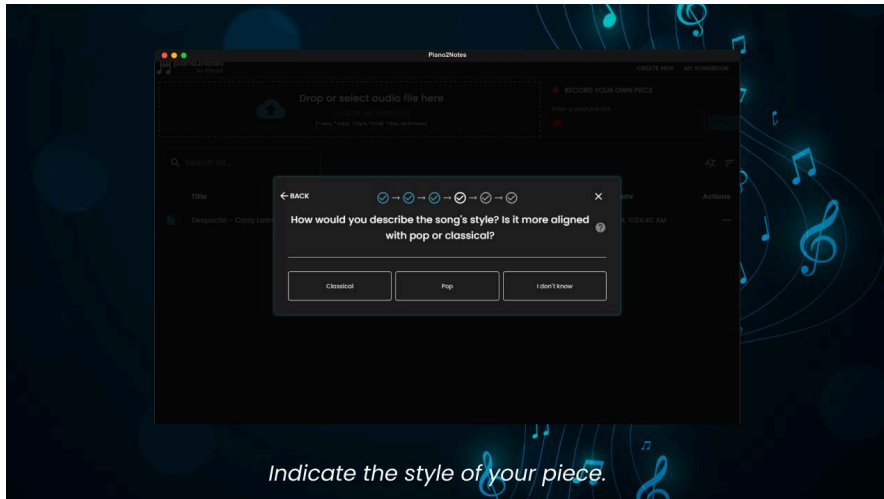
Piano2Notes

piano2notes by Klang.io

CREATE NEW MY SONGBOOK

Drop or select audio file here

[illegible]

RECORD YOUR OWN PIECE

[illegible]

Search for...

AZ

Title

Despacito - Crazy Latin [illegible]

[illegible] 11:54:40 AM

Actions

← BACK

How would you describe the song's style? Is it more aligned with pop or classical?

Classical

Pop

I don't know

Indicate the style of your piece.